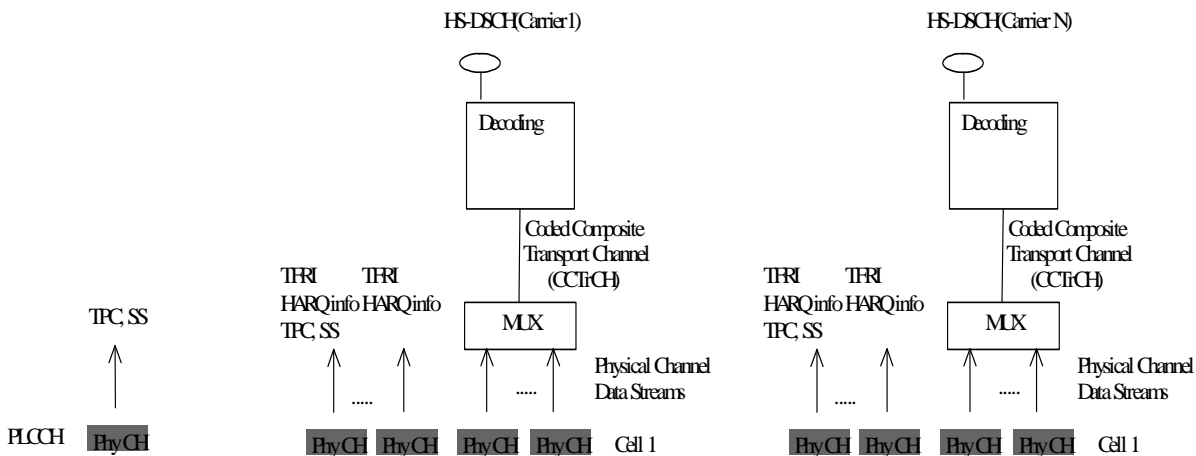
HS-DSCH(Carrier 1)

Decoding

Coded Composite Transport Channel (CCTrCH)

TFRI HARQ info TPC, SS

TFRI HARQ info

MUX

Physical Channel Data Streams

.....

.....

HS-DSCH(Carrier N)

Decoding

Coded Composite Transport Channel (CCTrCH)

TFRI HARQ info TPC, SS

TFRI HARQ info

MUX

Physical Channel Data Streams

.....

.....

TPC, SS

PLCCH Phy CH

Phy CH Phy CH Phy CH Phy CH Cell 1

Phy CH Phy CH Phy CH Phy CH Cell 1